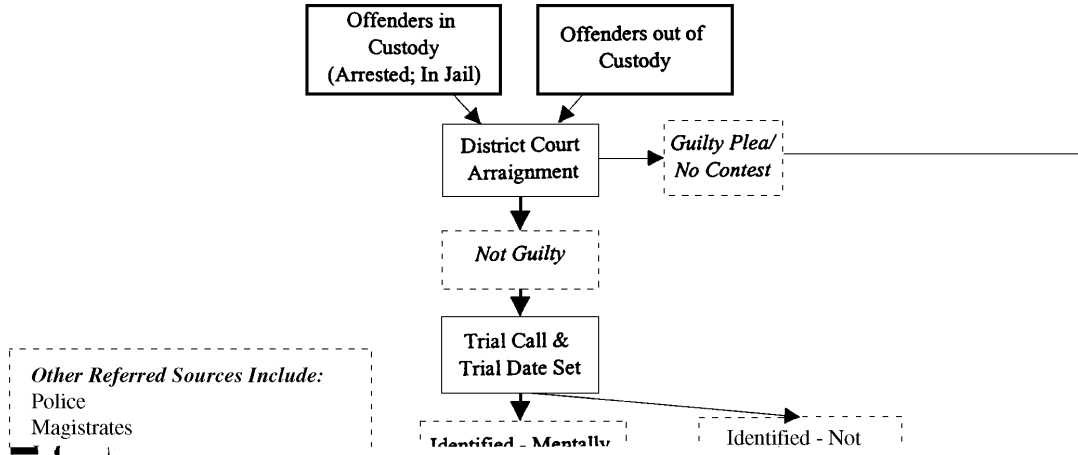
Offenders in Custody (Arrested; In Jail)

Offenders out of Custody

District Court Arraignment

Guilty Plea/ No Contest

Not Guilty

Trial Call & Trial Date Set

Other Referred Sources Include:
Police
Magistrates

Identified - Mentally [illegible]

Identified - Not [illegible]